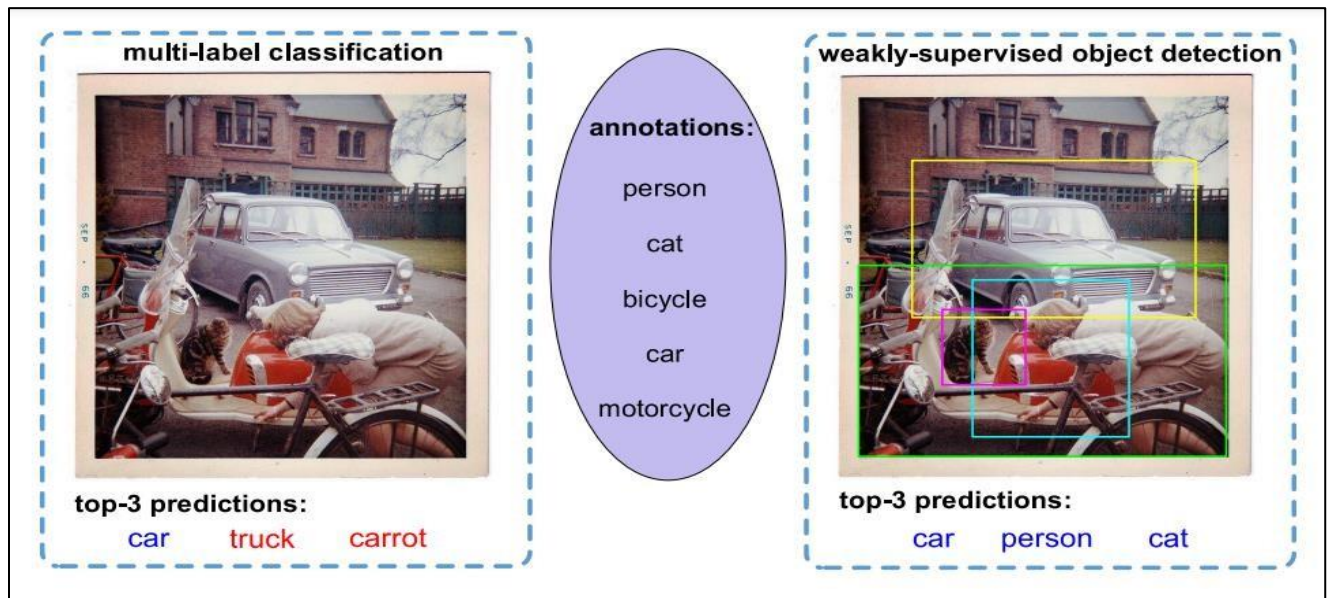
multi-label classification

SEP · 66

top-3 predictions:
car truck carrot

annotations:
person
cat
bicycle
car
motorcycle

weakly-supervised object detection

SEP · 66

top-3 predictions:
car person cat